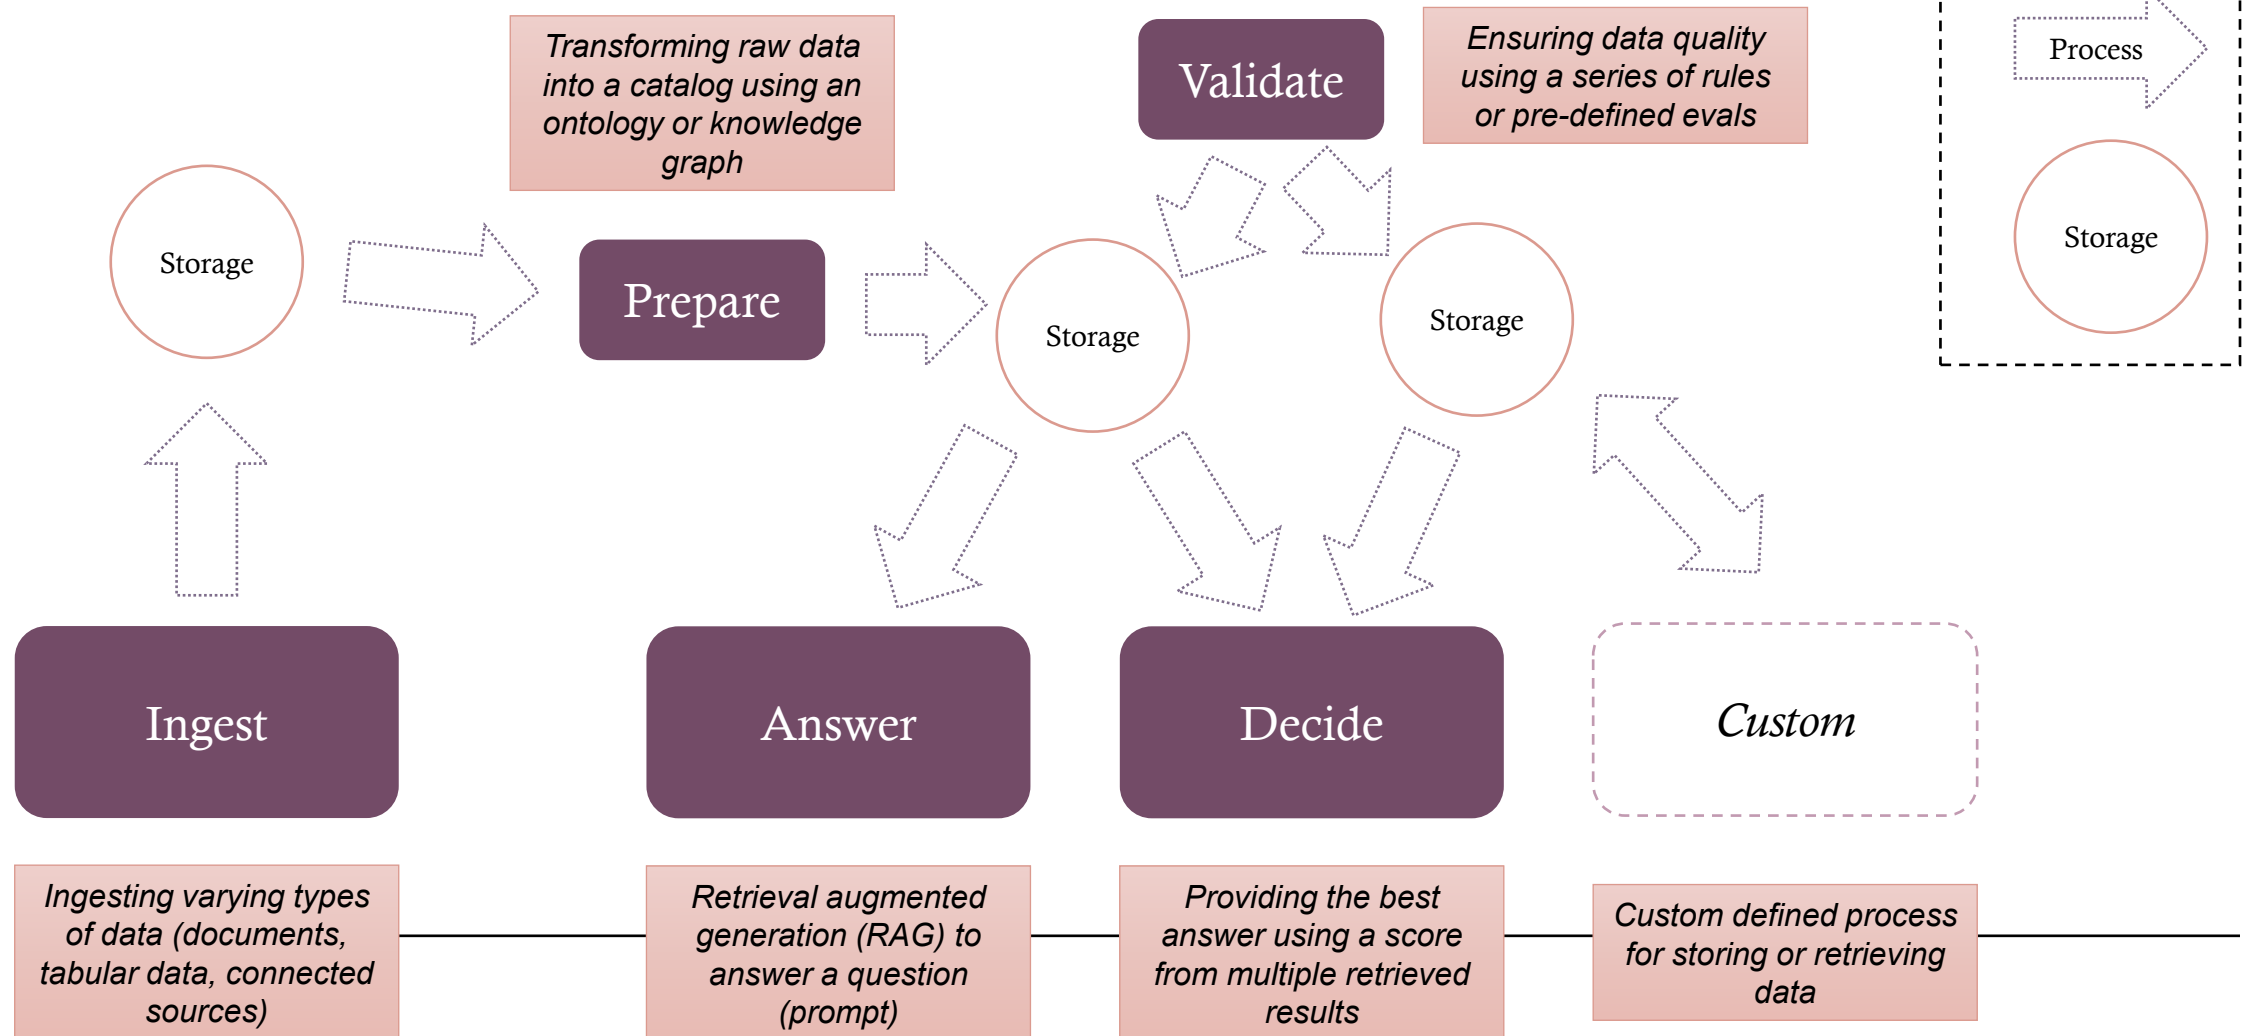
Transforming raw data into a catalog using an ontology or knowledge graph

Validate

Ensuring data quality using a series of rules or pre-defined evals

Process

Storage

Storage

Prepare

Storage

Storage

Ingest

Answer

Decide

Custom

Ingesting varying types of data (documents, tabular data, connected sources)

Retrieval augmented generation (RAG) to answer a question (prompt)

Providing the best answer using a score from multiple retrieved results

Custom defined process for storing or retrieving data